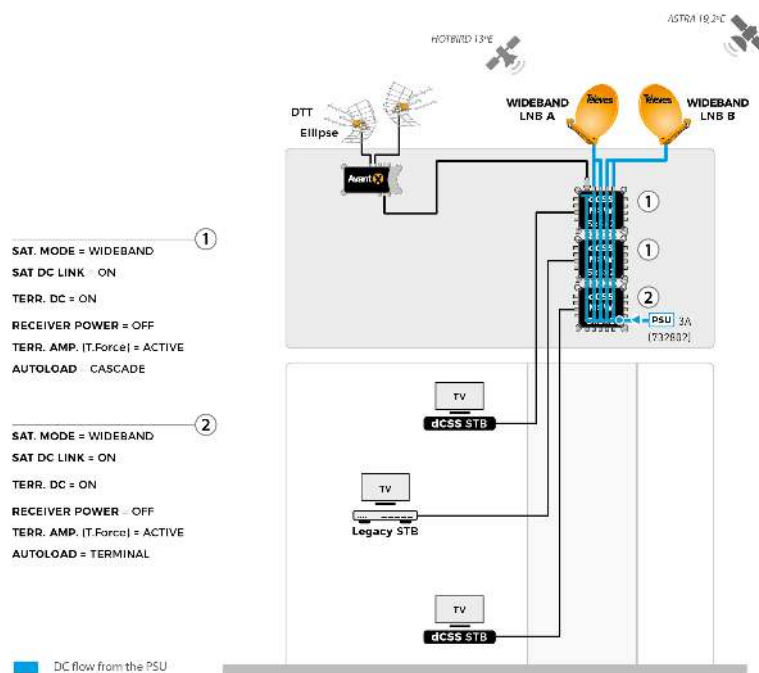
ASTRA 19,2°C

HOTBIRD 13°E

DTT
Ellipse

WIDEBAND
LNB A

Televes

Televes

WIDEBAND
LNB B

Avant X

dCSS

dCSS

dCSS

1

1

2

PSU 3A
(732802)

1
SAT. MODE = WIDEBAND
SAT DC LINK = ON
TERR. DC = ON
RECEIVER POWER = OFF
TERR. AMP. (T.Force) = ACTIVE
AUTOLOAD = CASCADE

2
SAT. MODE = WIDEBAND
SAT DC LINK = ON
TERR. DC = ON
RECEIVER POWER = OFF
TERR. AMP. (T.Force) = ACTIVE
AUTOLOAD = TERMINAL

TV
dCSS STB

TV
Legacy STB

TV
dCSS STB

DC flow from the PSU